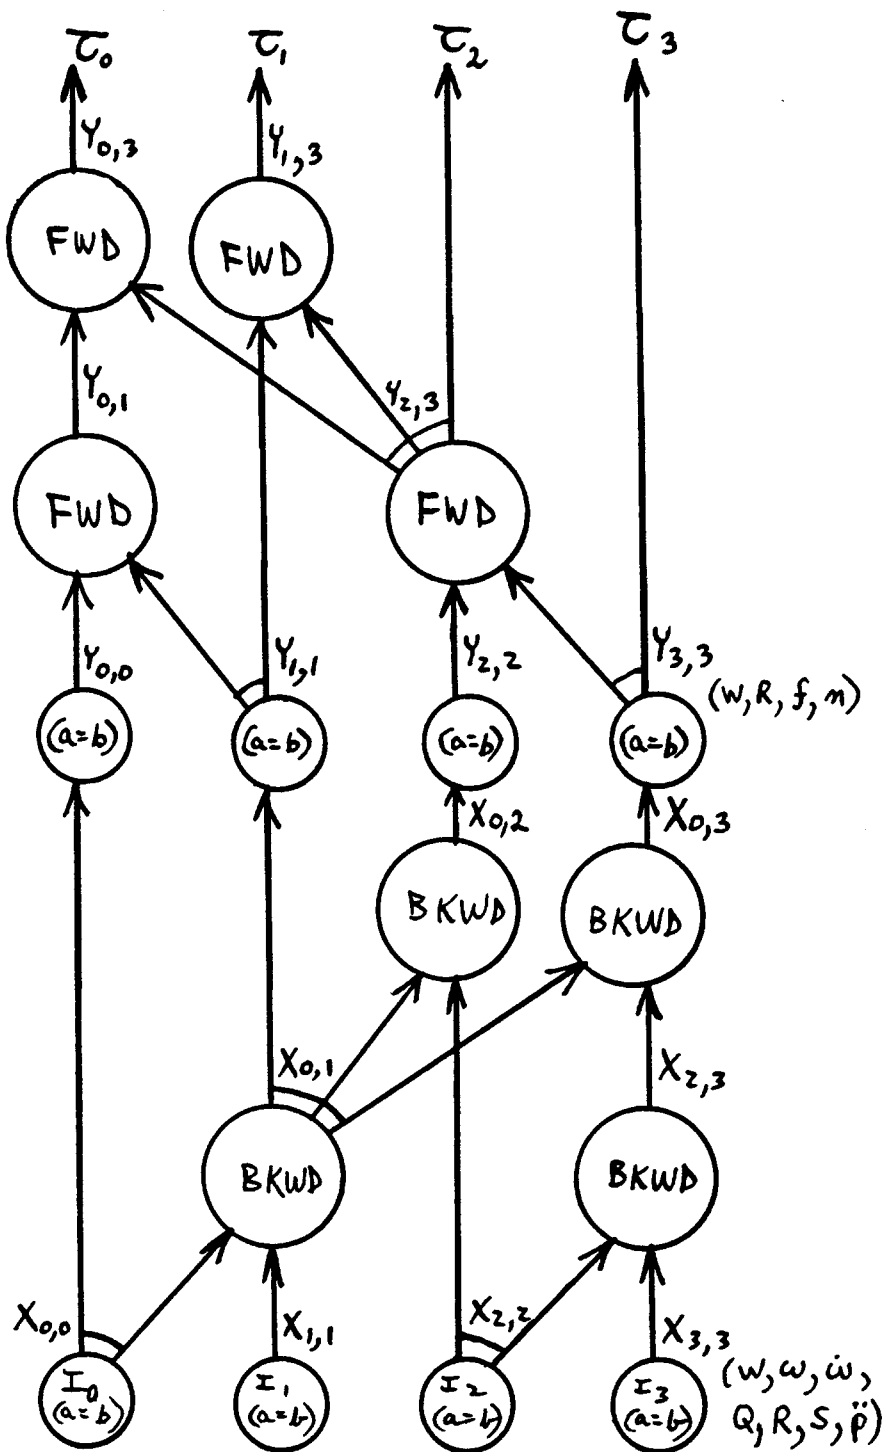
$\tau_0$ $\tau_1$ $\tau_2$ $\tau_3$

$Y_{0,3}$ $Y_{1,3}$

FWD FWD

$Y_{2,3}$

$Y_{0,1}$

FWD FWD

$Y_{0,0}$ $Y_{1,1}$ $Y_{2,2}$ $Y_{3,3}$

(a=b) (a=b) (a=b) (a=b) (w, R, f, n)

$X_{0,2}$ $X_{0,3}$

BKWD BKWD

$X_{0,1}$ $X_{2,3}$

BKWD BKWD

$X_{0,0}$ $X_{1,1}$ $X_{2,2}$ $X_{3,3}$

$I_0$ (a=b) $I_1$ (a=b) $I_2$ (a=b) $I_3$ (a=b) $(w, \omega, \dot{\omega}, Q, R, S, \ddot{p})$